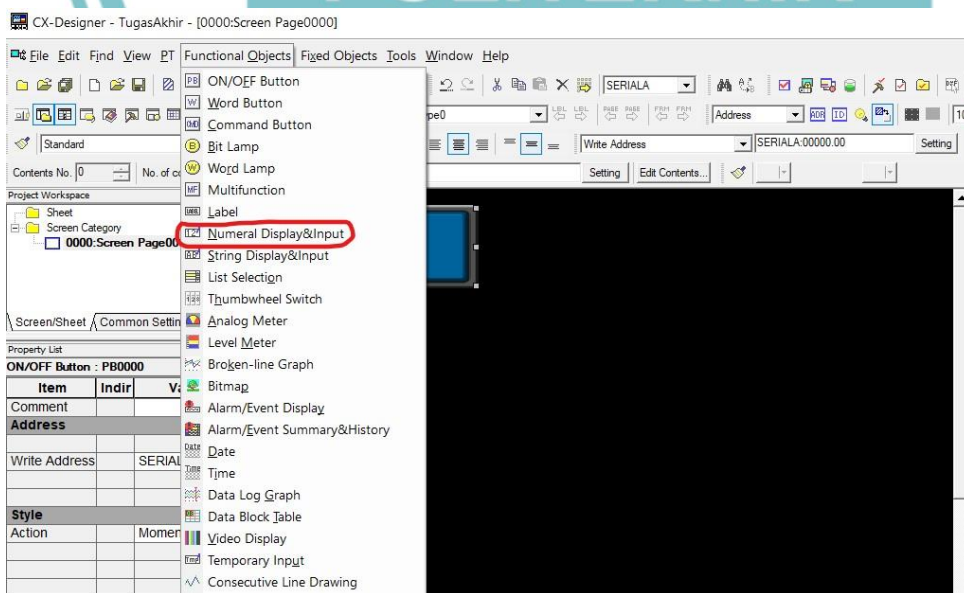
CX-Designer - TugasAkhir - [0000:Screen Page0000]

File Edit Find View PT Functional Objects Fixed Objects Tools Window Help

SERIALA

pe0

Address

Standard

Write Address

SERIALA:00000.00

Setting

Contents No. 0

No. of co

Setting

Edit Contents...

Project Workspace

Sheet

Screen Category

0000:Screen Page00

Screen/Sheet

Common Settin

Property List

ON/OFF Button : PB0000

| Item | Indir | Va |
|---|---|---|
| Comment | | |
| Address | | |
| | | |
| Write Address | | SERIAL |
| | | |
| | | |
| Style | | |
| Action | | Momen |
| | | |
| | | |

ON/OFF Button
Word Button
Command Button
Bit Lamp
Word Lamp
Multifunction
Label
Numeral Display&Input
String Display&Input
List Selection
Thumbwheel Switch
Analog Meter
Level Meter
Broken-line Graph
Bitmap
Alarm/Event Display
Alarm/Event Summary&History
Date
Time
Data Log Graph
Data Block Table
Video Display
Temporary Input
Consecutive Line Drawing